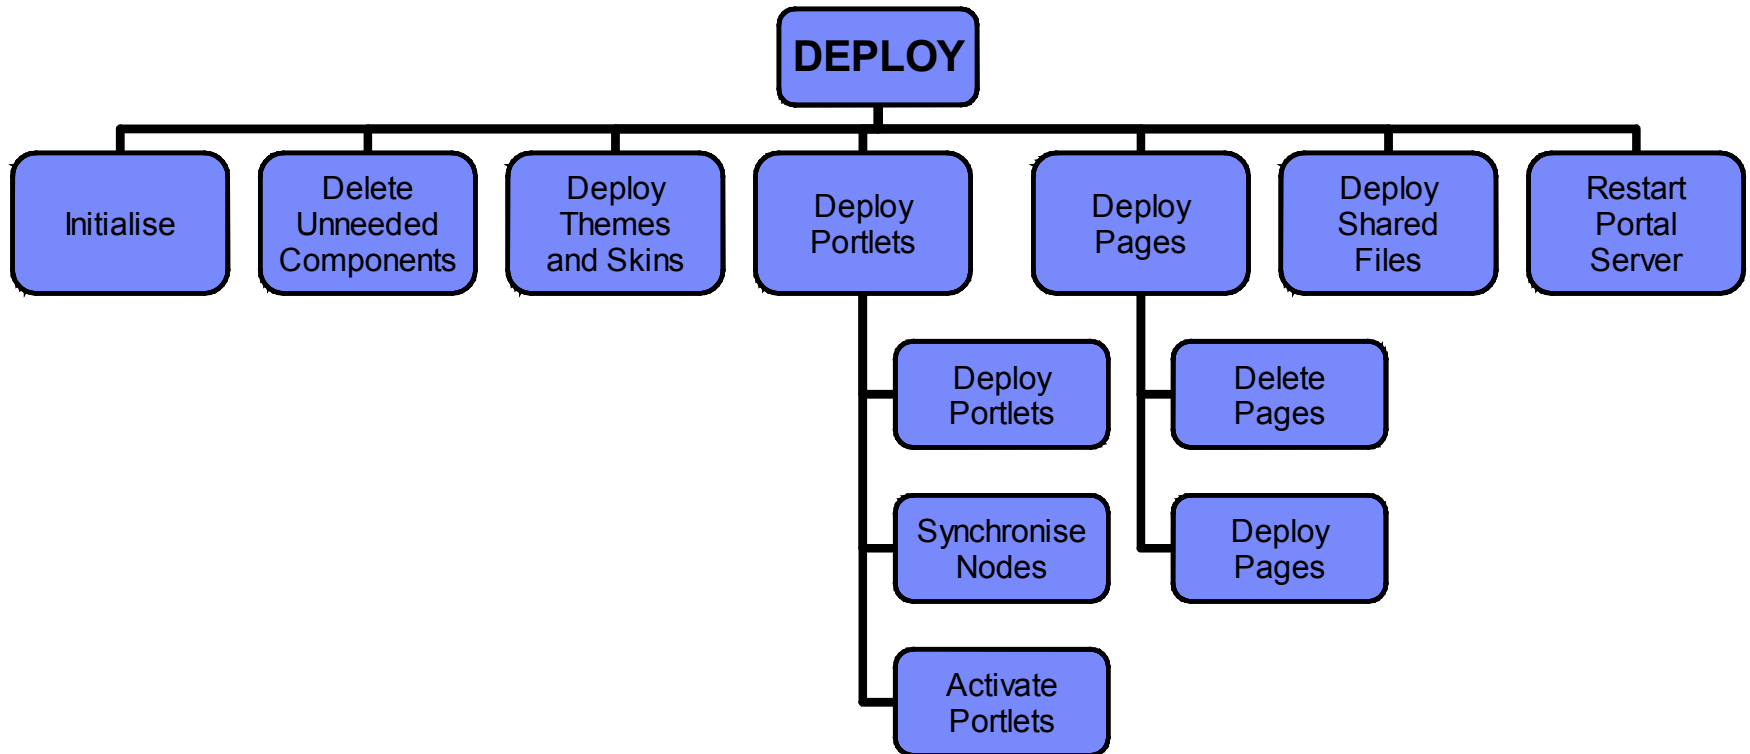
DEPLOY

Initialise

Delete Unneeded Components

Deploy Themes and Skins

Deploy Portlets

Deploy Pages

Deploy Shared Files

Restart Portal Server

Deploy Portlets

Synchronise Nodes

Activate Portlets

Delete Pages

Deploy Pages